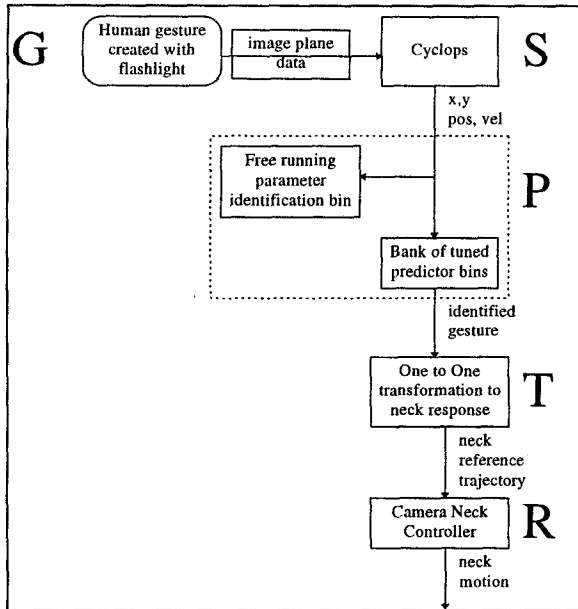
G

Human gesture created with flashlight

image plane data

Cyclops

S

x,y pos, vel

Free running parameter identification bin

P

Bank of tuned predictor bins

identified gesture

One to One transformation to neck response

T

neck reference trajectory

Camera Neck Controller

R

neck motion